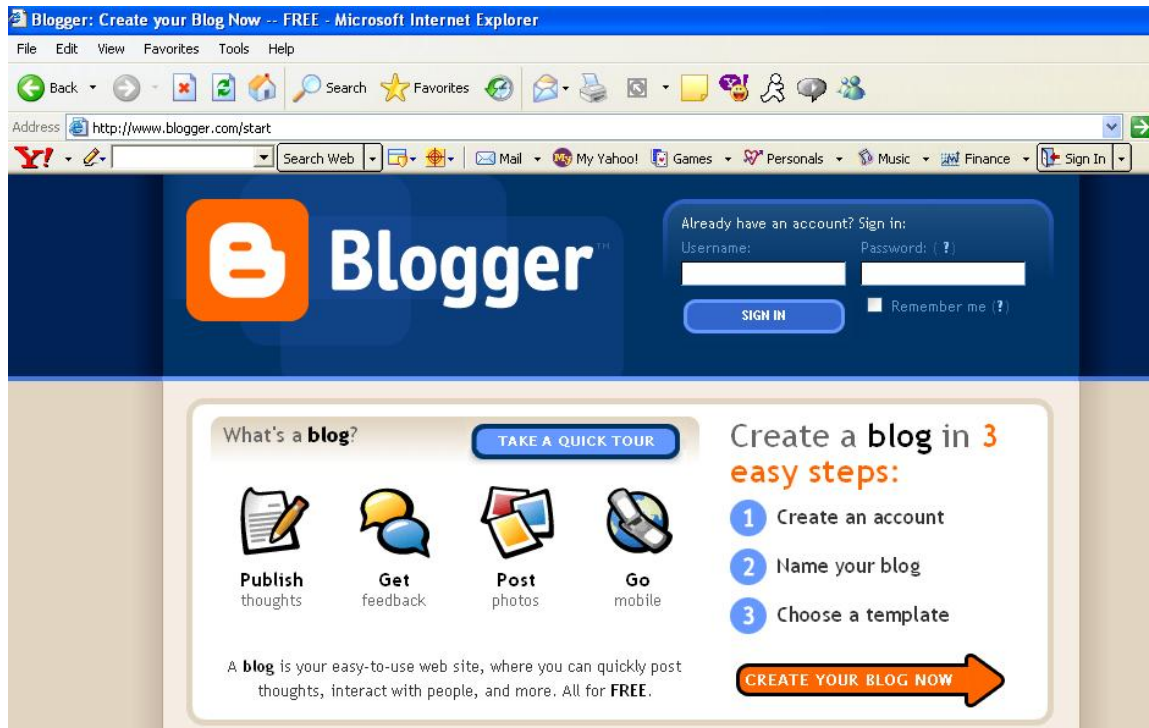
Blogger: Create your Blog Now -- FREE - Microsoft Internet Explorer

File Edit View Favorites Tools Help

Back Search Favorites

Address http://www.blogger.com/start

Y! Search Web Mail My Yahoo! Games Personals Music Finance Sign In

Blogger™

Already have an account? Sign in:
Username: Password: (?)
SIGN IN
Remember me (?)

What's a blog? TAKE A QUICK TOUR

Publish thoughts
Get feedback
Post photos
Go mobile

A blog is your easy-to-use web site, where you can quickly post thoughts, interact with people, and more. All for FREE.

Create a blog in 3 easy steps:
1 Create an account
2 Name your blog
3 Choose a template

CREATE YOUR BLOG NOW